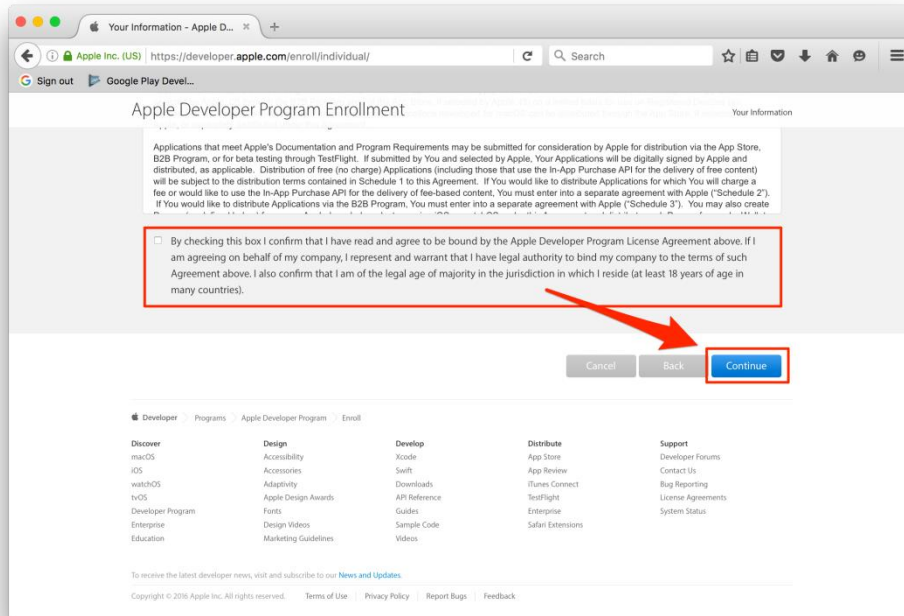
Your Information - Apple D... ×

Apple Inc. (US) | https://developer.apple.com/enroll/individual/

Search

Sign out  Google Play Devel...

Apple Developer Program Enrollment

Your Information

Applications that meet Apple's Documentation and Program Requirements may be submitted for consideration by Apple for distribution via the App Store, B2B Program, or for beta testing through TestFlight. If submitted by You and selected by Apple, Your Applications will be digitally signed by Apple and distributed, as applicable. Distribution of free (no charge) Applications (including those that use the In-App Purchase API for the delivery of free content) will be subject to the distribution terms contained in Schedule 1 to this Agreement. If You would like to distribute Applications for which You will charge a fee or would like to use the In-App Purchase API for the delivery of fee-based content, You must enter into a separate agreement with Apple ("Schedule 2"). If You would like to distribute Applications via the B2B Program, You must enter into a separate agreement with Apple ("Schedule 3"). You may also create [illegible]

By checking this box I confirm that I have read and agree to be bound by the Apple Developer Program License Agreement above. If I am agreeing on behalf of my company, I represent and warrant that I have legal authority to bind my company to the terms of such Agreement above. I also confirm that I am of the legal age of majority in the jurisdiction in which I reside (at least 18 years of age in many countries).

Cancel  Back  Continue

Developer  Programs  Apple Developer Program  Enroll

| Discover | Design | Develop | Distribute | Support |
|---|---|---|---|---|
| macOS | Accessibility | Xcode | App Store | Developer Forums |
| iOS | Accessories | Swift | App Review | Contact Us |
| watchOS | Adaptivity | Downloads | iTunes Connect | Bug Reporting |
| tvOS | Apple Design Awards | API Reference | TestFlight | License Agreements |
| Developer Program | Fonts | Guides | Enterprise | System Status |
| Enterprise | Design Videos | Sample Code | Safari Extensions | |
| Education | Marketing Guidelines | Videos | | |

To receive the latest developer news, visit and subscribe to our News and Updates.

Copyright © 2016 Apple Inc. All rights reserved.  Terms of Use  Privacy Policy  Report Bugs  Feedback